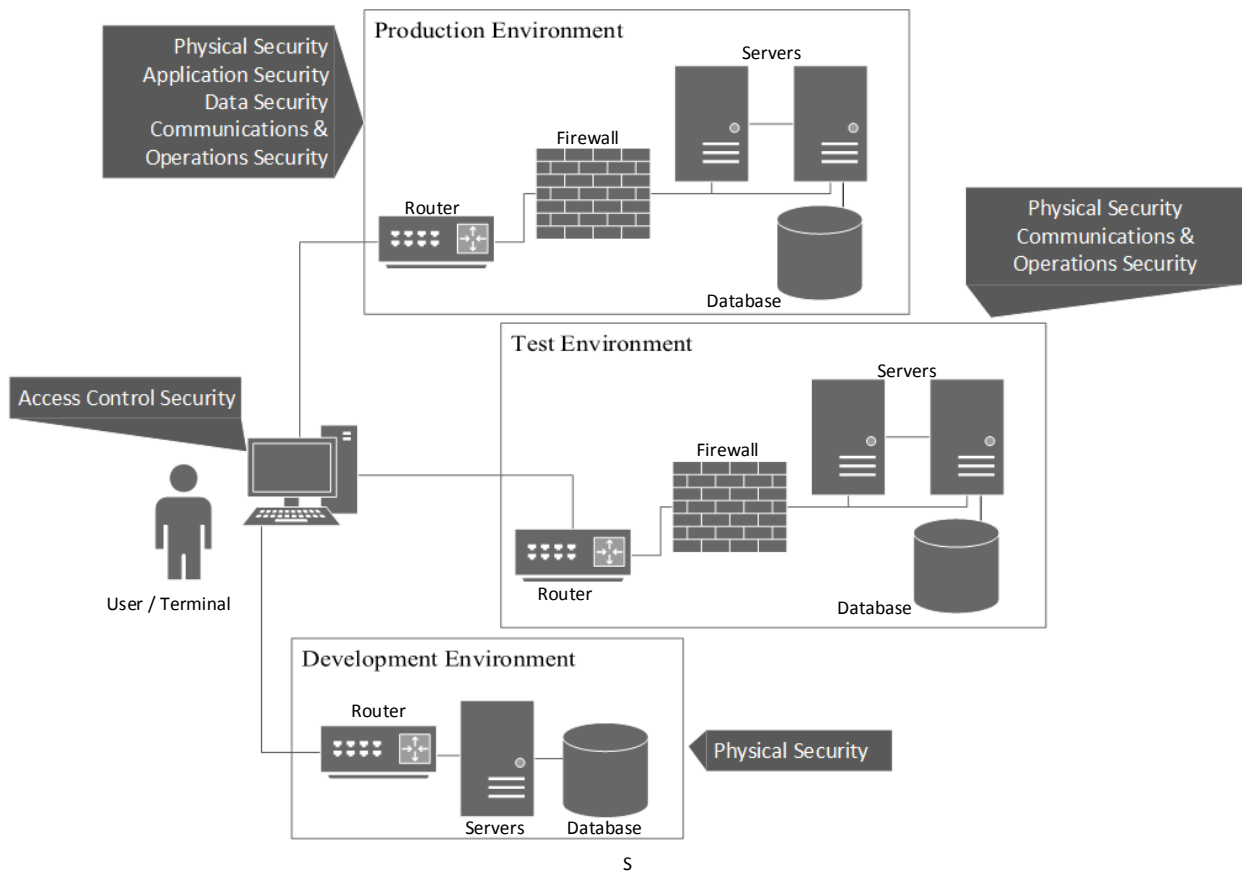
Physical Security
Application Security
Data Security
Communications &
Operations Security

Production Environment

Servers

Firewall

Router

Database

Physical Security
Communications &
Operations Security

Test Environment

Servers

Access Control Security

Firewall

Router

Database

User / Terminal

Development Environment

Router

Physical Security

Servers

Database

S